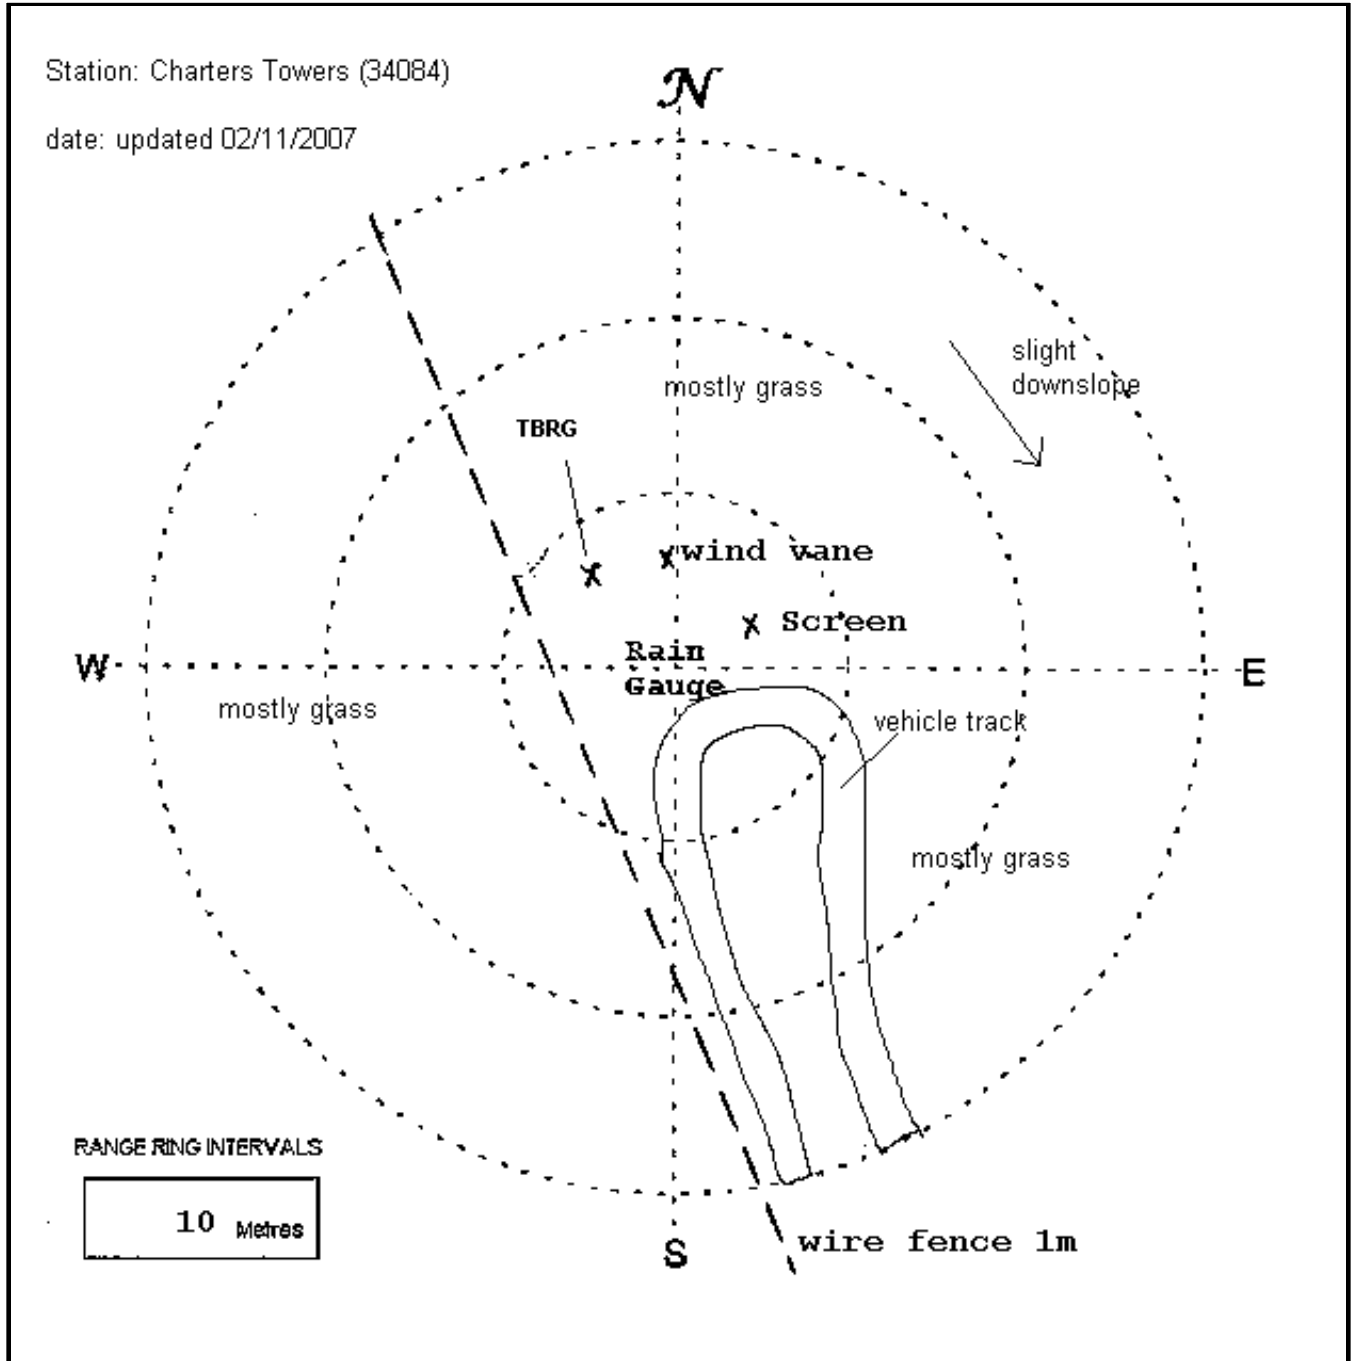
Station: Charters Towers (34084)

date: updated 02/11/2007

N

slight downslope

mostly grass

TBRG

wind vane

Screen

W

Rain Gauge

E

mostly grass

vehicle track

mostly grass

RANGE RING INTERVALS

10 Metres

S

wire fence 1m